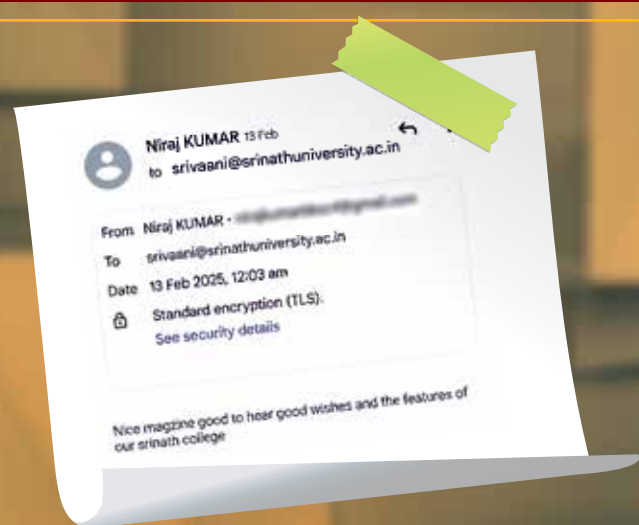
Niraj KUMAR 13 Feb
to srivaani@srinathuniversity.ac.in

From Niraj KUMAR - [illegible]
To srivaani@srinathuniversity.ac.in
Date 13 Feb 2025, 12:03 am
Standard encryption (TLS).
See security details

Nice magzine good to hear good wishes and the features of our srinath college